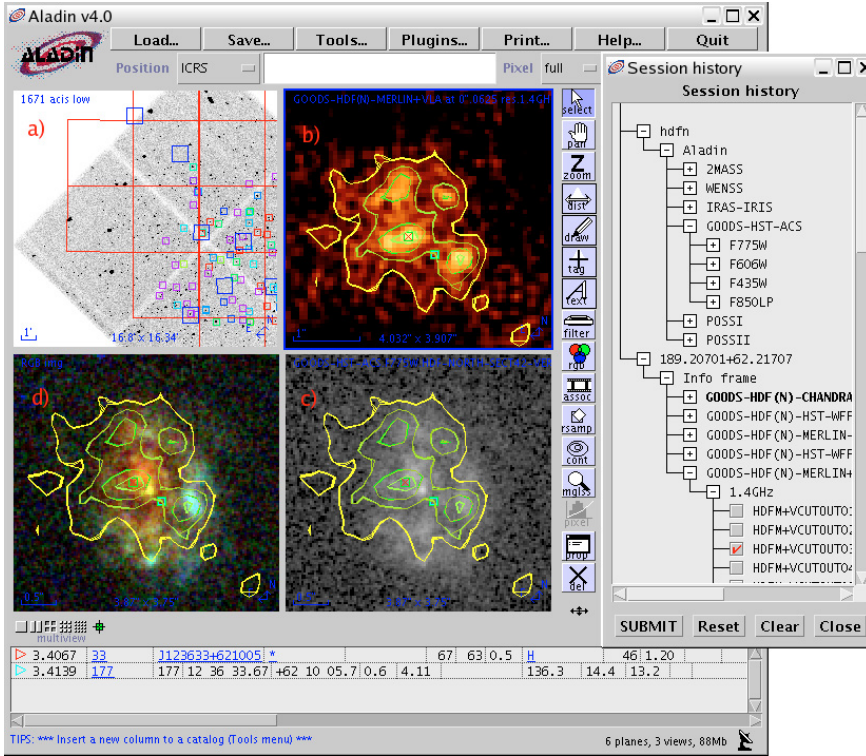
Aladin v4.0

Load... Save... Tools... Plugins... Print... Help... Quit

Position ICRS Pixel full

1671 acis low

a)

16.8' x 16.34'

GOODS-HDF(N)-MERLIN+VLA at 0".0625 res 1.4GH

b)

4.032' x 3.907'

RGB img

d)

c)

select pan zoom dist draw tag text filter rgb assoc rsamp cont mglss pixel prop del

multiview

| ▷ 3.4067 | 33 | J123633+621005 | * | | 67 | 63 | 0.5 | H | 46 | 1.20 |
|---|---|---|---|---|---|---|---|---|---|---|
| ▷ 3.4139 | 177 | 177 12 36 33.67 | +62 10 05.7 | 0.6 | 4.11 | | | 136.3 | 14.4 | 13.2 |

TIPS: *** Insert a new column to a catalog (Tools menu) ***

6 planes, 3 views, 88Mb

Session history

Session history

hdfn
Aladin
2MASS
WENSS
IRAS-IRIS
GOODS-HST-ACS
F775W
F606W
F435W
F850LP
POSSI
POSSII
189.20701+62.21707
Info frame
GOODS-HDF(N)-CHANDRA
GOODS-HDF(N)-HST-WFF
GOODS-HDF(N)-MERLIN-
GOODS-HDF(N)-HST-WFF
GOODS-HDF(N)-MERLIN+
1.4GHz
HDFM+VCUTOUT01
HDFM+VCUTOUT02
HDFM+VCUTOUT03
HDFM+VCUTOUT04

SUBMIT Reset Clear Close